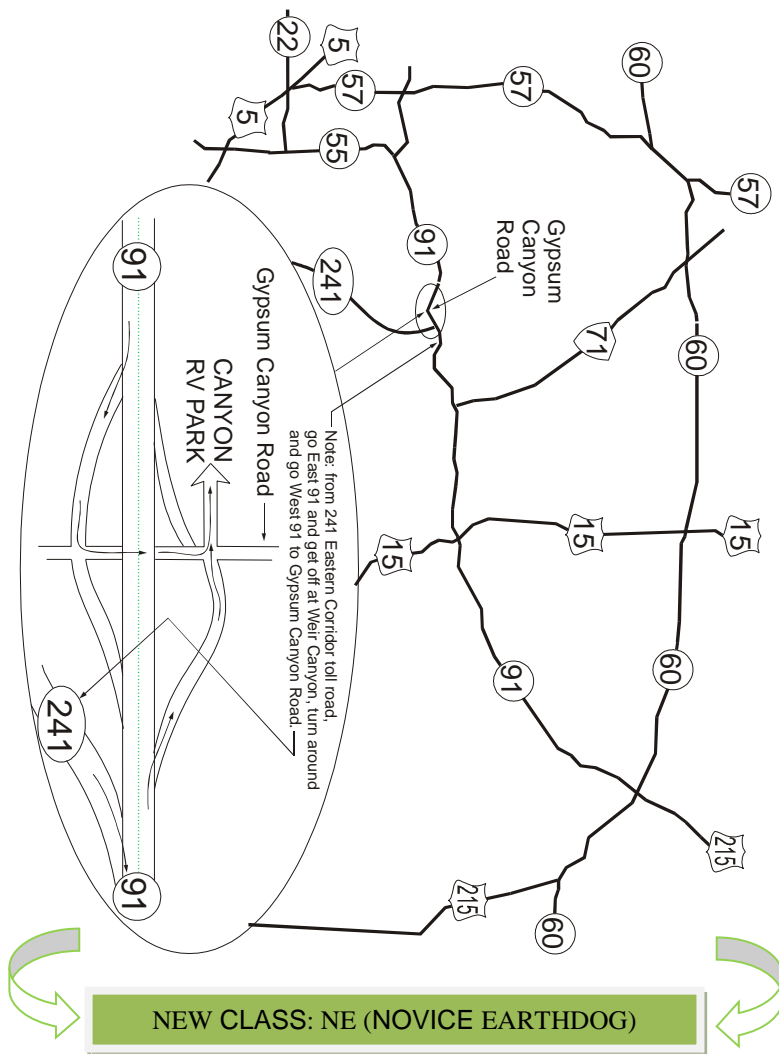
22
5
5
57
57
60
55
57
Gypsum Canyon Road
91
241
71
60
Gypsum Canyon Road
CANYON RV PARK
Note: from 241 Eastern Corridor toll road, go East 91 and get off at Weir Canyon, turn around and go West 91 to Gypsum Canyon Road.
91
15
15
15
91
60
241
91
215
215
60
NEW CLASS: NE (NOVICE EARTHDOG)